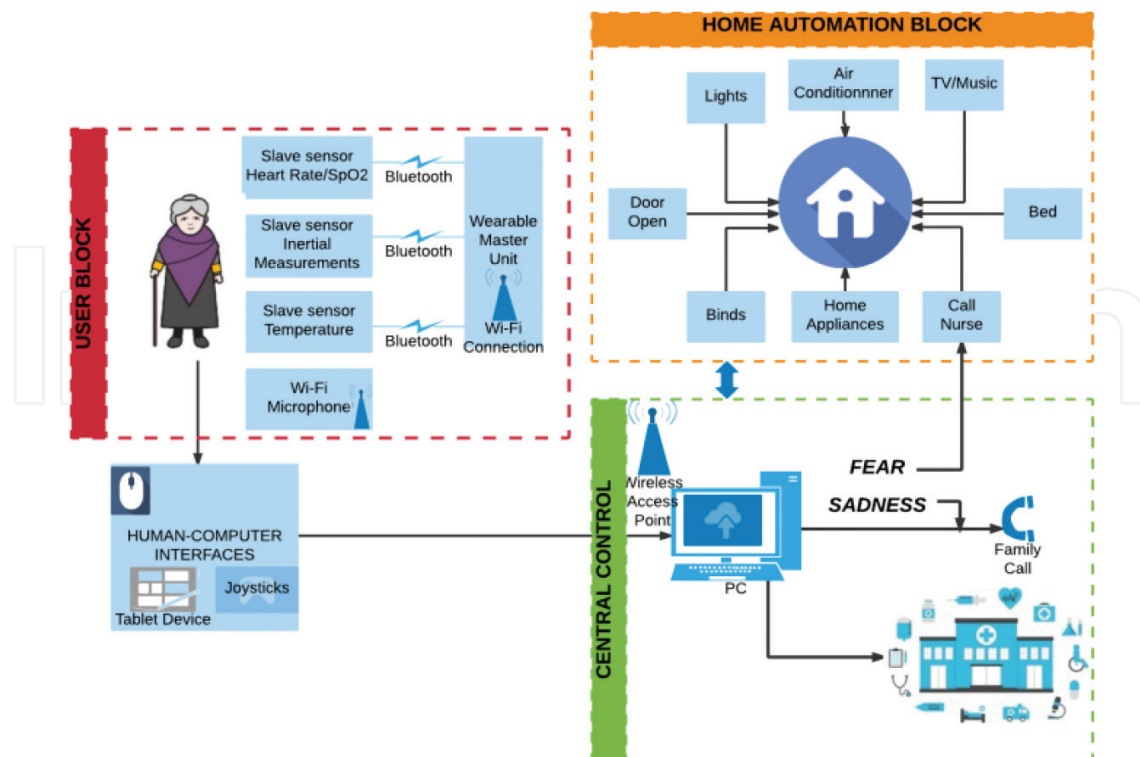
HOME AUTOMATION BLOCK

Lights

Air Conditionnner

TV/Music

Door Open

Bed

Binds

Home Appliances

Call Nurse

USER BLOCK

Slave sensor Heart Rate/SpO2

Bluetooth

Slave sensor Inertial Measurements

Bluetooth

Wearable Master Unit

Slave sensor Temperature

Bluetooth

Wi-Fi Connection

Wi-Fi Microphone

HUMAN-COMPUTER INTERFACES

Tablet Device

Joysticks

CENTRAL CONTROL

Wireless Access Point

PC

FEAR

SADNESS

Family Call